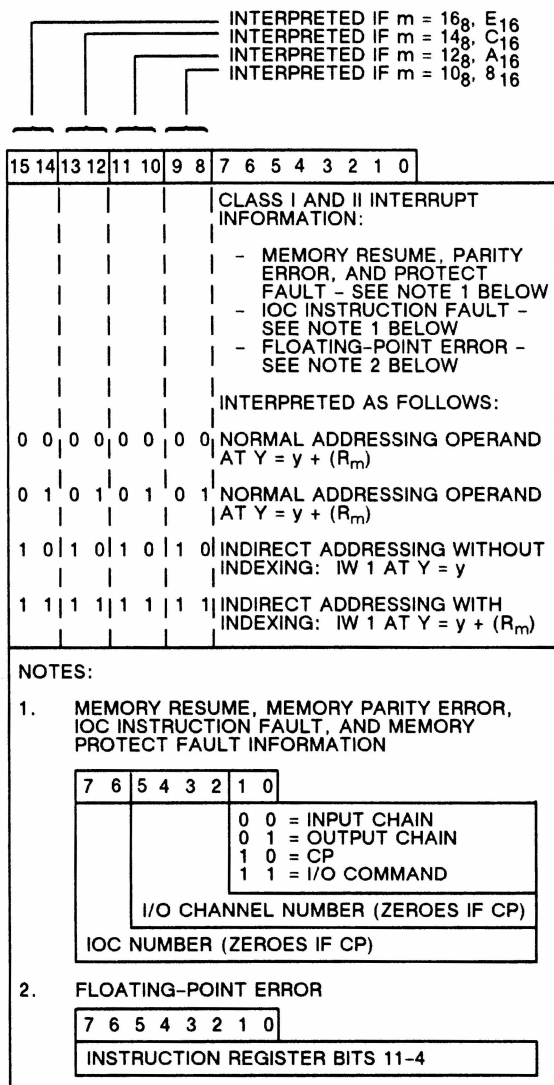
INTERPRETED IF m = $16_8$, $E_{16}$
INTERPRETED IF m = $14_8$, $C_{16}$
INTERPRETED IF m = $12_8$, $A_{16}$
INTERPRETED IF m = $10_8$, $8_{16}$

| 15 14 | 13 12 | 11 10 | 9 8 | 7 6 5 4 3 2 1 0 |
|---|---|---|---|---|
| | | | | CLASS I AND II INTERRUPT INFORMATION: - MEMORY RESUME, PARITY ERROR, AND PROTECT FAULT - SEE NOTE 1 BELOW - IOC INSTRUCTION FAULT - SEE NOTE 1 BELOW - FLOATING-POINT ERROR - SEE NOTE 2 BELOW |
| | | | | INTERPRETED AS FOLLOWS: |
| 0 0 | 0 0 | 0 0 | 0 0 | NORMAL ADDRESSING OPERAND AT Y = y + $(R_m)$ |
| 0 1 | 0 1 | 0 1 | 0 1 | NORMAL ADDRESSING OPERAND AT Y = y + $(R_m)$ |
| 1 0 | 1 0 | 1 0 | 1 0 | INDIRECT ADDRESSING WITHOUT INDEXING: IW 1 AT Y = y |
| 1 1 | 1 1 | 1 1 | 1 1 | INDIRECT ADDRESSING WITH INDEXING: IW 1 AT Y = y + $(R_m)$ |

NOTES:

1. MEMORY RESUME, MEMORY PARITY ERROR, IOC INSTRUCTION FAULT, AND MEMORY PROTECT FAULT INFORMATION

| 7 6 | 5 4 3 2 | 1 0 |
|---|---|---|

0 0 = INPUT CHAIN
0 1 = OUTPUT CHAIN
1 0 = CP
1 1 = I/O COMMAND

I/O CHANNEL NUMBER (ZEROES IF CP)

IOC NUMBER (ZEROES IF CP)

2. FLOATING-POINT ERROR

| 7 6 5 4 3 2 1 0 |
|---|
| INSTRUCTION REGISTER BITS 11-4 |